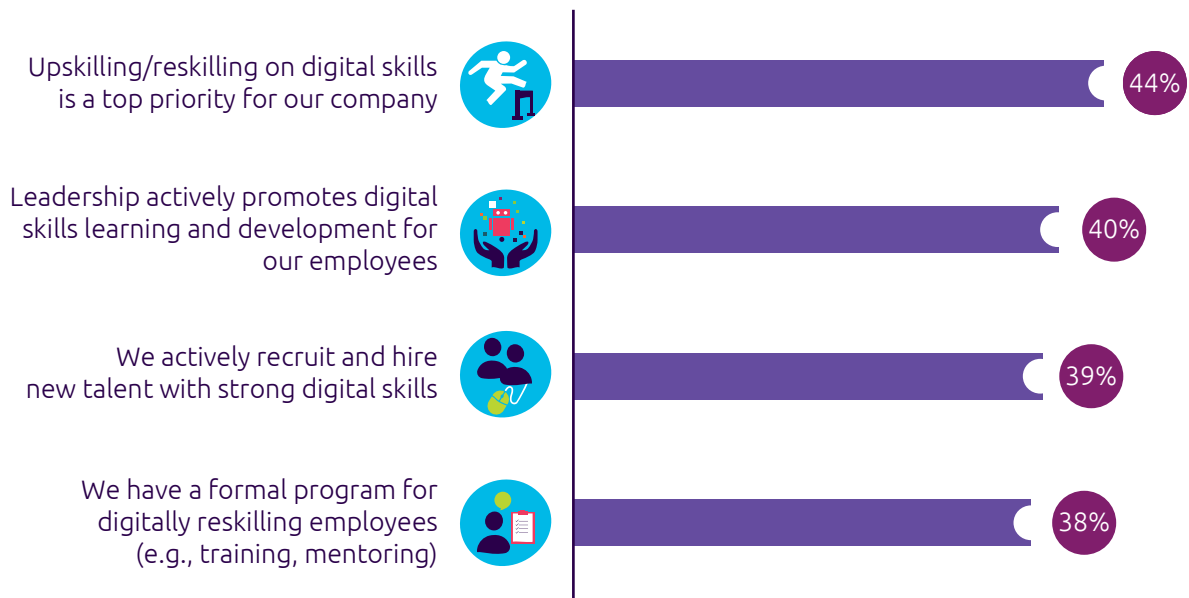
Upskilling/reskilling on digital skills is a top priority for our company

44%

Leadership actively promotes digital skills learning and development for our employees

40%

We actively recruit and hire new talent with strong digital skills

39%

We have a formal program for digitally reskilling employees (e.g., training, mentoring)

38%